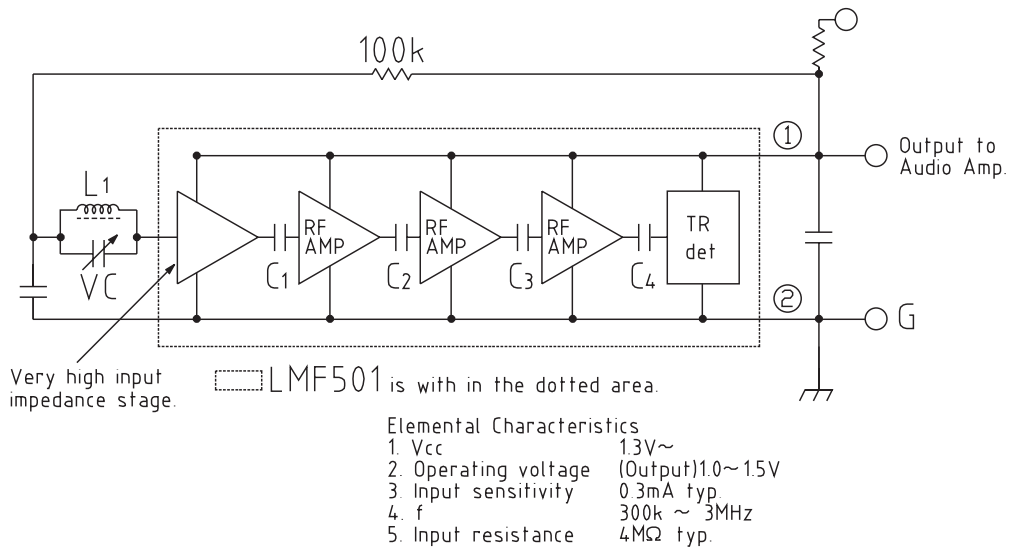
100k

L1

VC

$C_1$

RF AMP

$C_2$

RF AMP

$C_3$

RF AMP

$C_4$

TR det

①

②

Output to Audio Amp.

G

Very high input impedance stage.

LMF501 is with in the dotted area.

Elemental Characteristics

1. Vcc 1.3V~
2. Operating voltage (Output)1.0~1.5V
3. Input sensitivity 0.3mA typ.
4. f 300k ~ 3MHz
5. Input resistance 4MΩ typ.